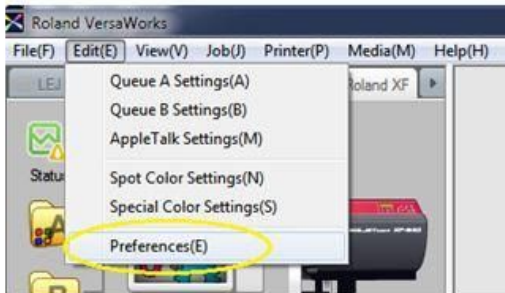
Roland VersaWorks

File(F) Edit(E) View(V) Job(J) Printer(P) Media(M) Help(H)

LEJ

Roland XF

Status

Queue A Settings(A)
Queue B Settings(B)
AppleTalk Settings(M)
Spot Color Settings(N)
Special Color Settings(S)
Preferences(E)